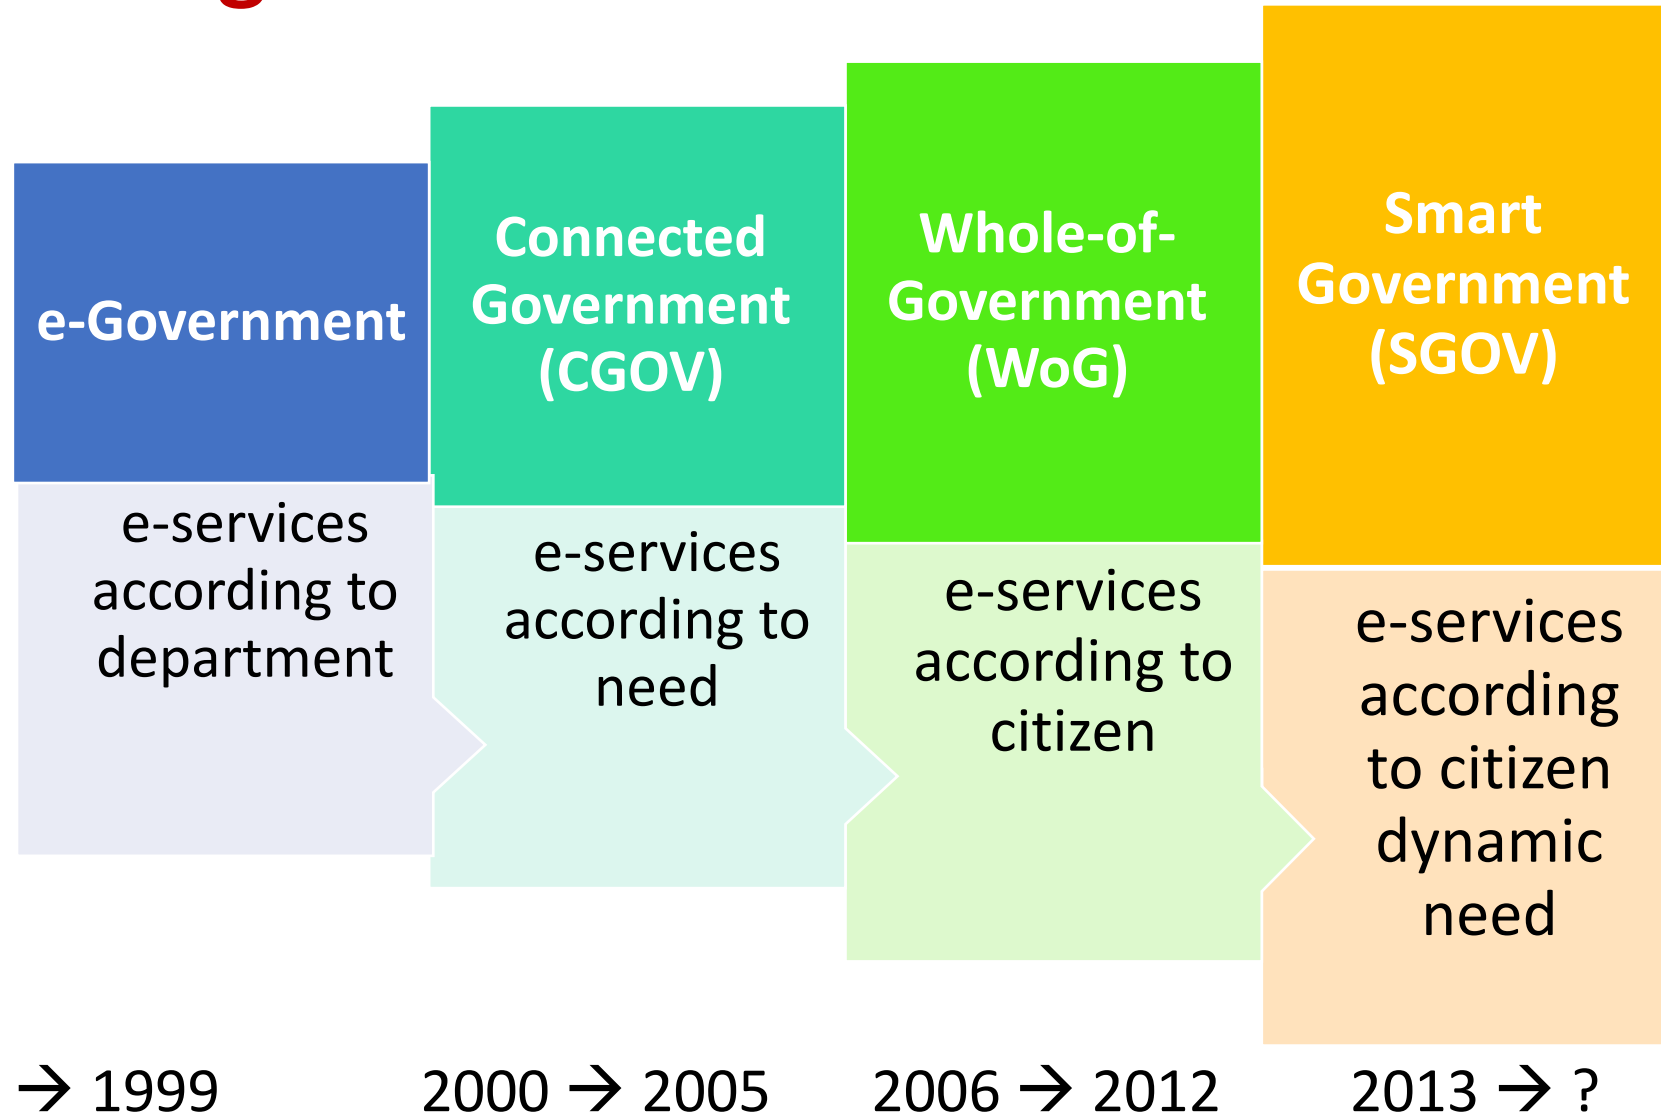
e-Government

e-services according to department

→ 1999

Connected Government (CGOV)

e-services according to need

2000 → 2005

Whole-of-Government (WoG)

e-services according to citizen

2006 → 2012

Smart Government (SGOV)

e-services according to citizen dynamic need

2013 → ?